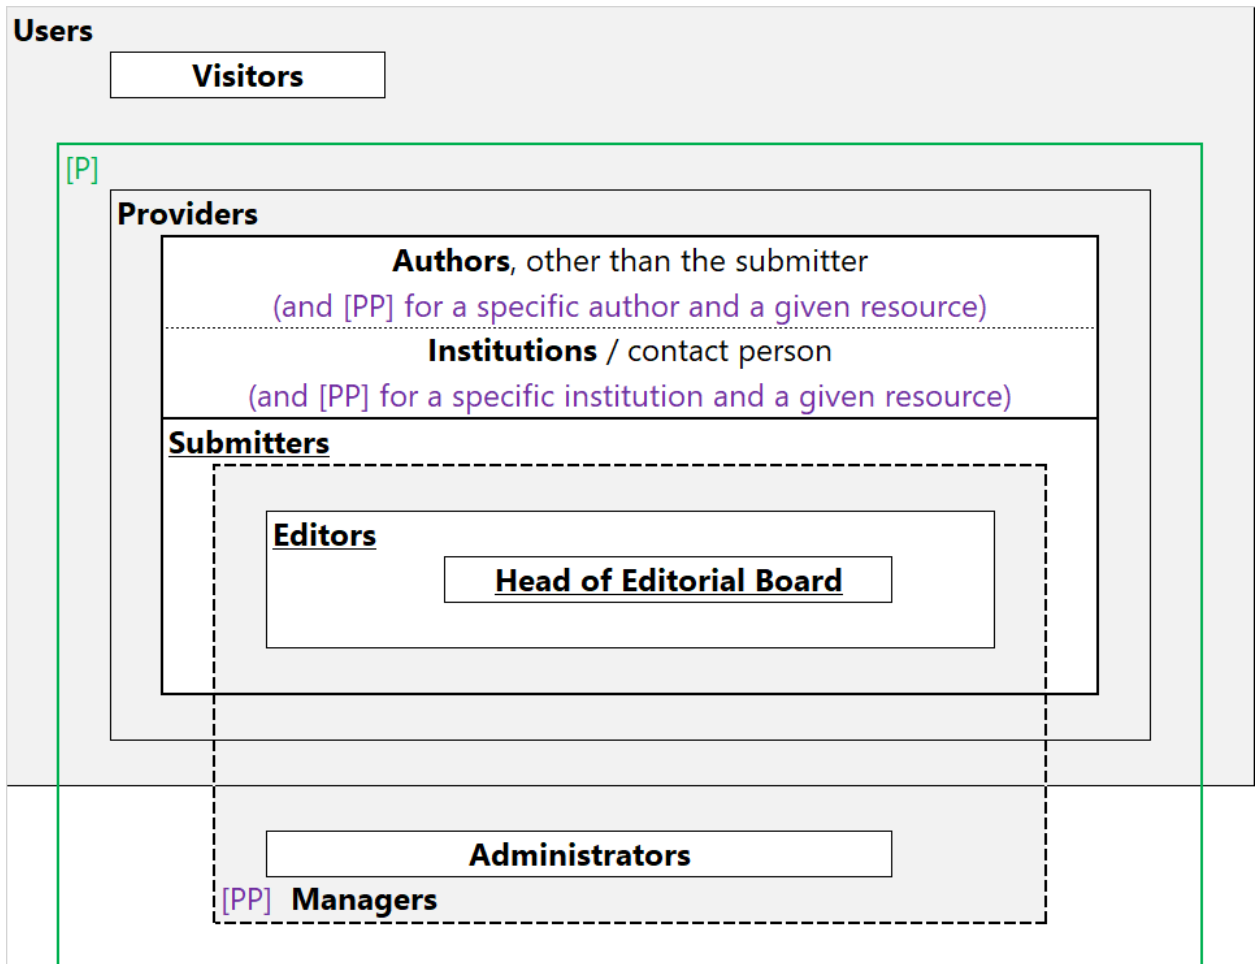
Users

Visitors

[P]

Providers

**Authors**, other than the submitter

(and [PP] for a specific author and a given resource)

**Institutions** / contact person

(and [PP] for a specific institution and a given resource)

Submitters

Editors

Head of Editorial Board

Administrators

[PP] Managers